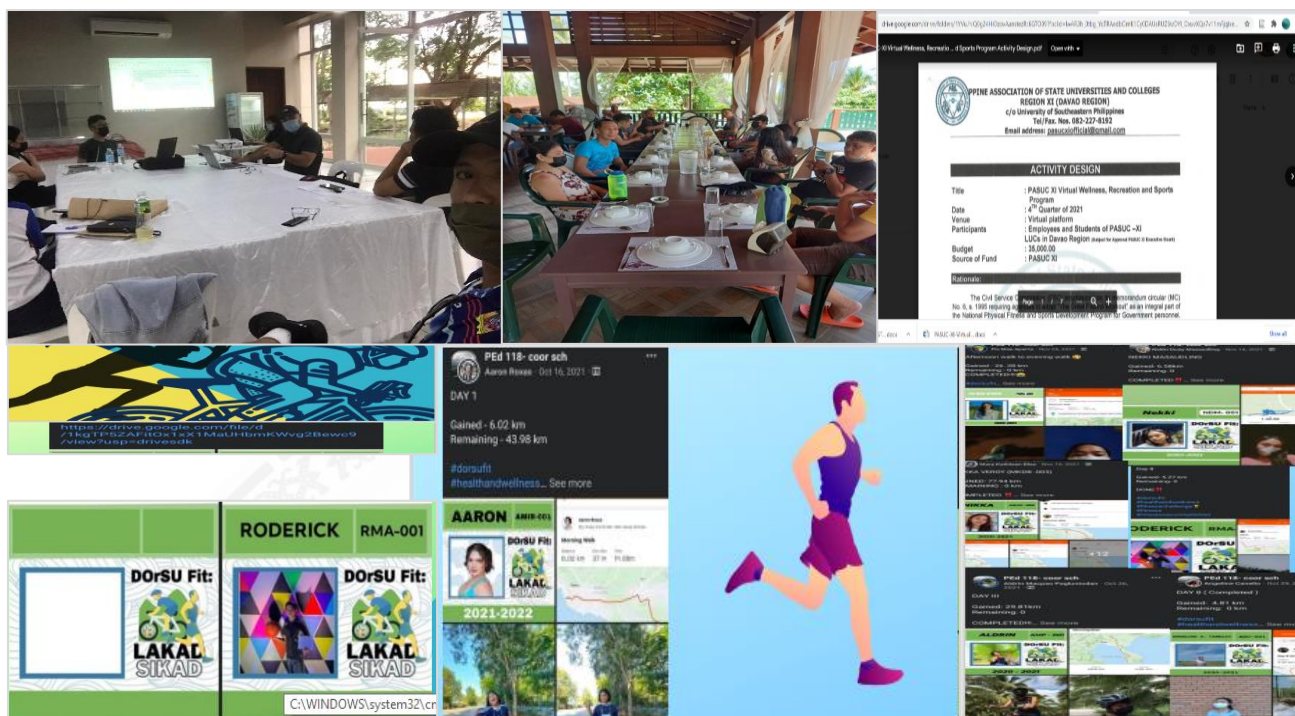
XI Virtual Wellness, Recreatio ...d Sports Program Activity Design.pdf

Open with

PPINE ASSOCIATION OF STATE UNIVERSITIES AND COLLEGES
REGION XI (DAVAO REGION)
c/o University of Southeastern Philippines
Tel/Fax. Nos. 082-227-8192
Email address: pasucxiofficial@gmail.com

ACTIVITY DESIGN

Title : PASUC XI Virtual Wellness, Recreation and Sports Program
Date : $4^{th}$ Quarter of 2021
Venue : Virtual platform
Participants : Employees and Students of PASUC –XI LUCs in Davao Region
Budget : 38,000.00
Source of Fund : PASUC XI

Rationale:

The Civil Service C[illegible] memorandum circular (MC) No. 6, s. 1995 requiring a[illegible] as an integral part of the National Physical Fitness and Sports Development Program for Government personnel.

Page 1 / 7

PASUC-XI-Virtual...docx

Show all

https://drive.google.com/file/d/1kgTPSZAFit0x1xX1MaUHbmKWvg2Bewc9/view?usp=drivesdk

PEd 118- coor sch
Aaron Roxas · Oct 16, 2021

DAY 1

Gained - 6.02 km
Remaining - 43.98 km

#dorsufit
#healthandwellness... See more

AARON

DOrSU Fit:
LAKAD SIKAD

2021-2022

Morning Walk

RODERICK RMA-001

DOrSU Fit:
LAKAD SIKAD

DOrSU Fit:
LAKAD SIKAD

C:\WINDOWS\system32\cr

Afternoon walk to morning walk

COMPLETED

Nekki

DOrSU Fit:
LAKAD

Day 8

RODERICK

DOrSU Fit:

+12

PEd 118- coor sch

DAY III

Gained: 25.81km
Remaining: 0km

COMPLETED!!... See more

PEd 118- coor sch

DAY 9 ( Completed )

Gained: 4.81 km
Remaining: 0 km

#dorsufit
#healthandwellness... See more

ALDRIN

DOrSU Fit: